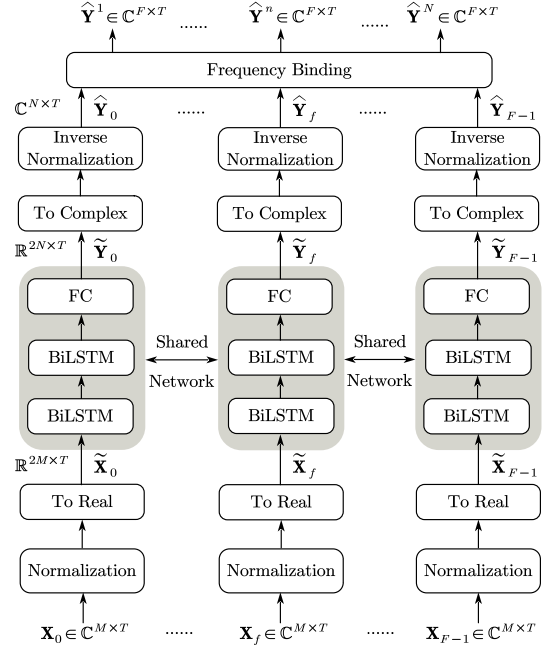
$\widehat{\mathbf{Y}}^1 \in \mathbb{C}^{F\times T}$ ...... $\widehat{\mathbf{Y}}^n \in \mathbb{C}^{F\times T}$ ...... $\widehat{\mathbf{Y}}^N \in \mathbb{C}^{F\times T}$

Frequency Binding

$\mathbb{C}^{N\times T}$ $\widehat{\mathbf{Y}}_0$ ...... $\widehat{\mathbf{Y}}_f$ ...... $\widehat{\mathbf{Y}}_{F-1}$

Inverse Normalization

Inverse Normalization

Inverse Normalization

To Complex

To Complex

To Complex

$\mathbb{R}^{2N\times T}$ $\widetilde{\mathbf{Y}}_0$ $\widetilde{\mathbf{Y}}_f$ $\widetilde{\mathbf{Y}}_{F-1}$

FC

FC

FC

BiLSTM

BiLSTM

BiLSTM

Shared Network

Shared Network

BiLSTM

BiLSTM

BiLSTM

$\mathbb{R}^{2M\times T}$ $\widetilde{\mathbf{X}}_0$ $\widetilde{\mathbf{X}}_f$ $\widetilde{\mathbf{X}}_{F-1}$

To Real

To Real

To Real

Normalization

Normalization

Normalization

$\mathbf{X}_0 \in \mathbb{C}^{M\times T}$ ...... $\mathbf{X}_f \in \mathbb{C}^{M\times T}$ ...... $\mathbf{X}_{F-1} \in \mathbb{C}^{M\times T}$